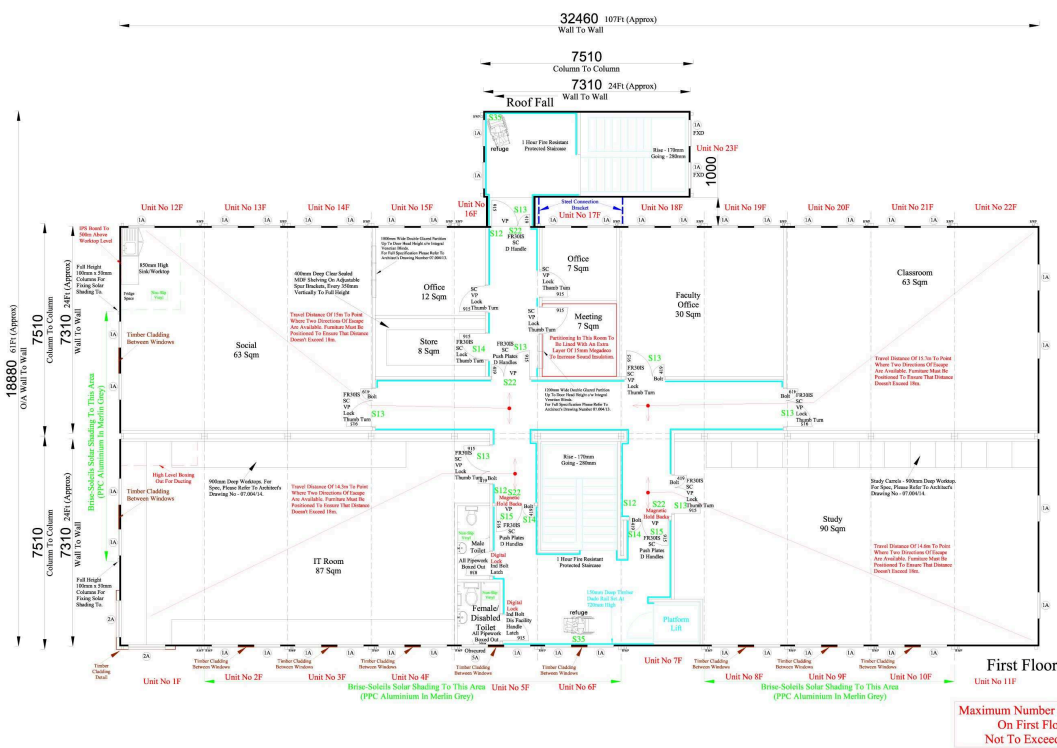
32460 107Ft (Approx)
Wall To Wall

7510
Column To Column
7310 24Ft (Approx)
Wall To Wall

Roof Fall

S35
refuge
1 Hour Fire Resistant Protected Staircase
Rise - 170mm
Going - 280mm
Unit No 23F
1000

Unit No 12F
Unit No 13F
Unit No 14F
Unit No 15F
Unit No 16F
Steel Connection Bracket
Unit No 17F
Unit No 18F
Unit No 19F
Unit No 20F
Unit No 21F
Unit No 22F

18880 61Ft (Approx)
OA Wall To Wall
7510
Column To Column
7310 24Ft (Approx)
Wall To Wall
7510
Column To Column
7310 24Ft (Approx)
Wall To Wall

Brise-Soleils Solar Shading To This Area
(PPC Aluminium In Merlin Grey)

IPS Boxed To 300ty Above Worktop Level
Full Height 100mm x 50mm Columns For Fixing Solar Shading To.
850mm High Sink/Worktop
Fridge Space
Timber Cladding Between Windows

Social
63 Sqm

400mm Deep Clear Sealed MDF Shelving On Adjustable Spur Brackets, Every 350mm Vertically To Full Height

1000mm Wide Double Glazed Partition Up To Door Head Height c/w Integral Venetian Blinds.
For Full Specification Please Refer To Architect's Drawing Number 07.004/13.

Travel Distance Of 15m To Point Where Two Directions Of Escape Are Available. Furniture Must Be Positioned To Ensure That Distance Doesn't Exceed 18m.

Office
12 Sqm
SC
VP
Lock
Thumb Turn

Store
8 Sqm
S14
FR30S
SC
Lock
Thumb Turn

FR30S
SC
Push Plates
D Handles
S13
S22
VP

S12
S22
FR30S
SC
D Handle

Office
7 Sqm
SC
VP
Lock
Thumb Turn

Meeting
7 Sqm
SC
VP
Lock
Thumb Turn
Partitioning In This Room To Be Lined With An Extra Layer Of 15mm Megadeco To Increase Sound Insulation.

Faculty Office
30 Sqm
S13
FR30S
SC
VP
Lock
Thumb Turn
Bolt

1000mm Wide Double Glazed Partition Up To Door Head Height c/w Integral Venetian Blinds.
For Full Specification Please Refer To Architect's Drawing Number 07.004/13.

Classroom
63 Sqm
Travel Distance Of 15.5m To Point Where Two Directions Of Escape Are Available. Furniture Must Be Positioned To Ensure That Distance Doesn't Exceed 18m.
Bolt
FR30S
SC
VP
Lock
Thumb Turn
S13

FR30S
SC
VP
Lock
Thumb Turn
Bolt
S13

S13
FR30S
SC
VP
Lock
Thumb Turn
Bolt

High Level Boxing Out For Ducting
Timber Cladding Between Windows
900mm Deep Worktops. For Spec, Please Refer To Architect's Drawing No - 07.004/14.
Travel Distance Of 14.5m To Point Where Two Directions Of Escape Are Available. Furniture Must Be Positioned To Ensure That Distance Doesn't Exceed 18m.

IT Room
87 Sqm

Full Height 100mm x 50mm Columns For Fixing Solar Shading To.

S12
S22
Magnetic Hold Backs
S15
FR30S
SC
Push Plates
D Handles
S14
Male Toilet
All Pipework Boxed Out
Digital Lock
Ind Bolt
Latch

Rise - 170mm
Going - 280mm
1 Hour Fire Resistant Protected Staircase

S12
Bolt
S14
S22
Magnetic Hold Backs
S13
VP
S15
FR30S
SC
Push Plates
D Handles
FR30S
SC
VP
Lock
Thumb Turn

Study Carrels - 900mm Deep Worktop. For Spec, Please Refer To Architect's Drawing No - 07.004/14.

Study
90 Sqm
Travel Distance Of 14.4m To Point Where Two Directions Of Escape Are Available. Furniture Must Be Positioned To Ensure That Distance Doesn't Exceed 18m.

Female/ Disabled Toilet
All Pipework Boxed Out
Digital Lock
Ind Bolt
Dis Facility Handle
Latch
Obscured
refuge
S35
150mm Deep Timber Dado Rail Set At 720mm High
Platform Lift

Timber Cladding Detail
Timber Cladding Between Windows
Unit No 1F
Unit No 2F
Unit No 3F
Unit No 4F
Unit No 5F
Unit No 6F
Unit No 7F
Unit No 8F
Unit No 9F
Unit No 10F
Unit No 11F
Brise-Soleils Solar Shading To This Area
(PPC Aluminium In Merlin Grey)
Brise-Soleils Solar Shading To This Area
(PPC Aluminium In Merlin Grey)

First Floor

Maximum Number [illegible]
On First Flo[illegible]
Not To Exceed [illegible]